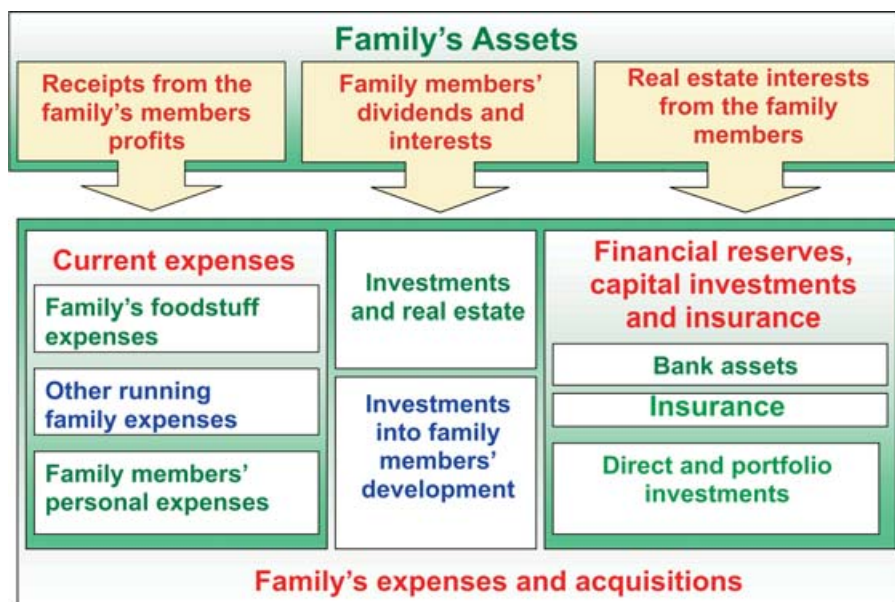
Family's Assets

Receipts from the family's members profits

Family members' dividends and interests

Real estate interests from the family members

Current expenses

Family's foodstuff expenses

Other running family expenses

Family members' personal expenses

Investments and real estate

Investments into family members' development

Financial reserves, capital investments and insurance

Bank assets

Insurance

Direct and portfolio investments

Family's expenses and acquisitions